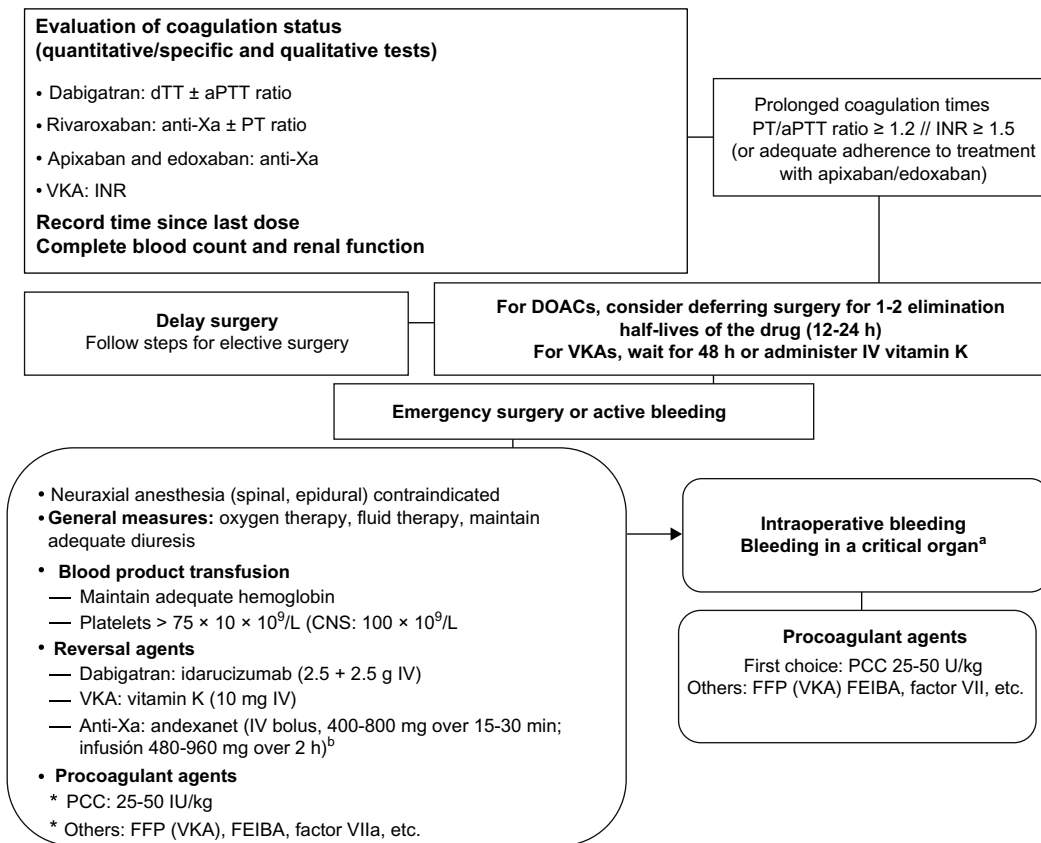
**Evaluation of coagulation status (quantitative/specific and qualitative tests)**

• Dabigatran: dTT ± aPTT ratio

• Rivaroxaban: anti-Xa ± PT ratio

• Apixaban and edoxaban: anti-Xa

• VKA: INR

**Record time since last dose**
**Complete blood count and renal function**

Prolonged coagulation times PT/aPTT ratio ≥ 1.2 // INR ≥ 1.5 (or adequate adherence to treatment with apixaban/edoxaban)

**Delay surgery**
Follow steps for elective surgery

**For DOACs, consider deferring surgery for 1-2 elimination half-lives of the drug (12-24 h)**
**For VKAs, wait for 48 h or administer IV vitamin K**

**Emergency surgery or active bleeding**

• Neuraxial anesthesia (spinal, epidural) contraindicated
• **General measures:** oxygen therapy, fluid therapy, maintain adequate diuresis
• **Blood product transfusion**
— Maintain adequate hemoglobin
— Platelets > 75 × 10 × $10^9$/L (CNS: 100 × $10^9$/L
• **Reversal agents**
— Dabigatran: idarucizumab (2.5 + 2.5 g IV)
— VKA: vitamin K (10 mg IV)
— Anti-Xa: andexanet (IV bolus, 400-800 mg over 15-30 min; infusión 480-960 mg over 2 h)$^b$
• **Procoagulant agents**
* PCC: 25-50 IU/kg
* Others: FFP (VKA), FEIBA, factor VIIa, etc.

**Intraoperative bleeding**
**Bleeding in a critical organ$^a$**

**Procoagulant agents**
First choice: PCC 25-50 U/kg
Others: FFP (VKA) FEIBA, factor VII, etc.